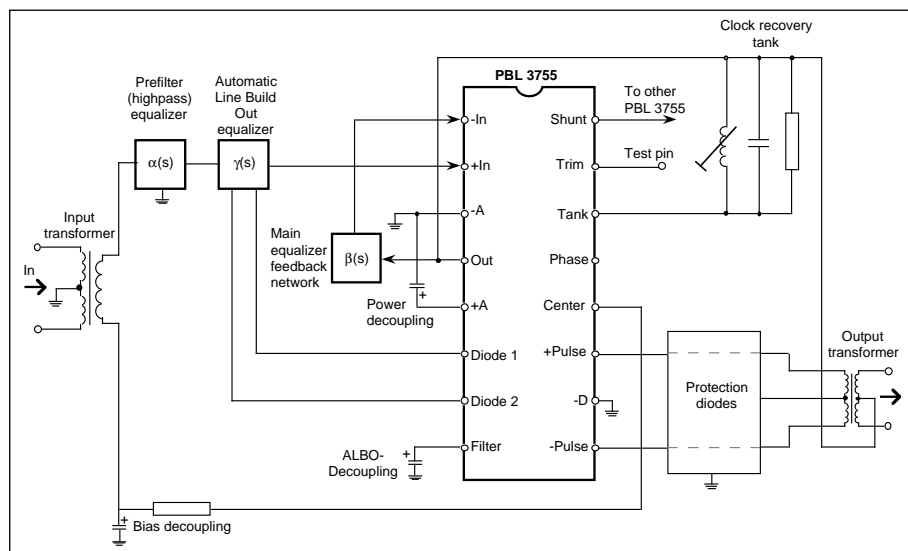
Clock recovery tank

PBL 3755

Prefilter (highpass) equalizer

Automatic Line Build Out equalizer

$\alpha(s)$

$\gamma(s)$

Input transformer

In

Main equalizer feedback network

$\beta(s)$

Power decoupling

-In
+In
-A
Out
+A
Diode 1
Diode 2
Filter

Shunt
Trim
Tank
Phase
Center
+Pulse
-D
-Pulse

To other PBL 3755

Test pin

Protection diodes

Output transformer

ALBO-Decoupling

Bias decoupling